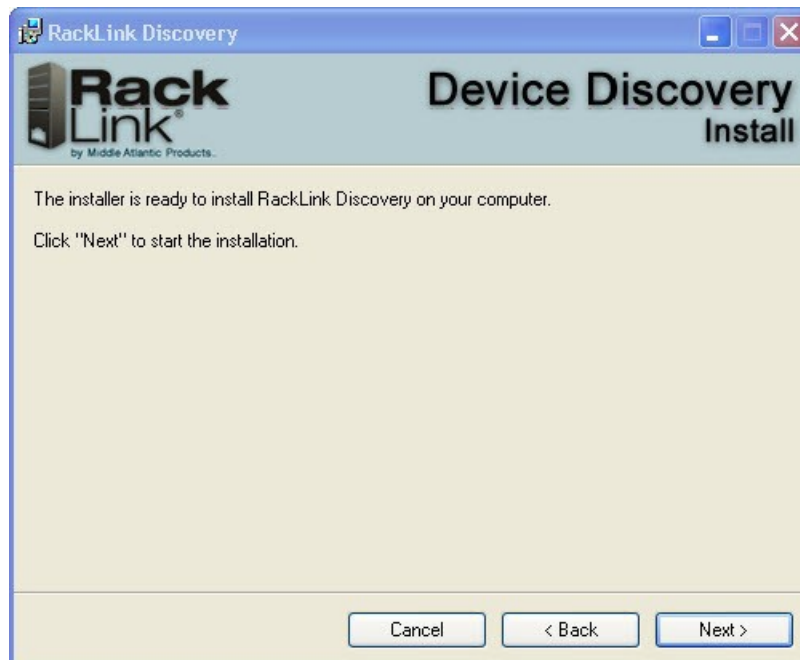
RackLink Discovery

Rack
Link®
by Middle Atlantic Products

Device Discovery
Install

The installer is ready to install RackLink Discovery on your computer.

Click "Next" to start the installation.

Cancel
< Back
Next >